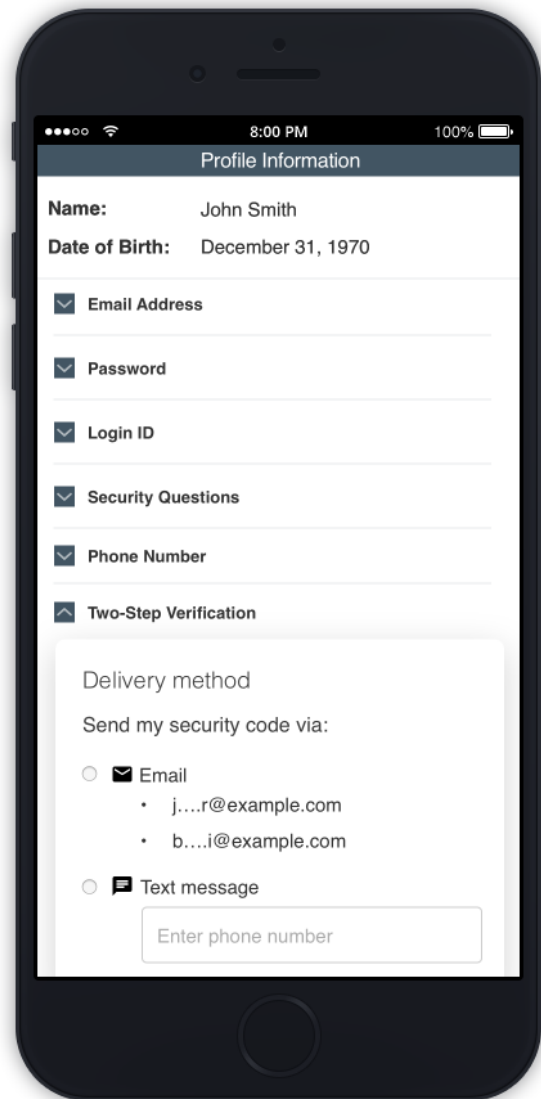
8:00 PM 100%

Profile Information

Name: John Smith

Date of Birth: December 31, 1970

Email Address

Password

Login ID

Security Questions

Phone Number

Two-Step Verification

Delivery method

Send my security code via:

Email

• j….r@example.com

• b….i@example.com

Text message

Enter phone number